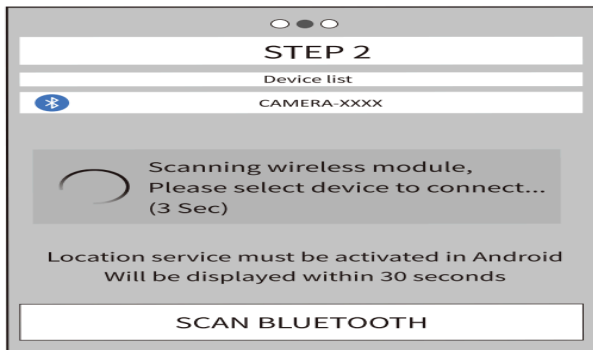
STEP 2

Device list

CAMERA-XXXX

Scanning wireless module,
Please select device to connect...
(3 Sec)

Location service must be activated in Android
Will be displayed within 30 seconds

SCAN BLUETOOTH